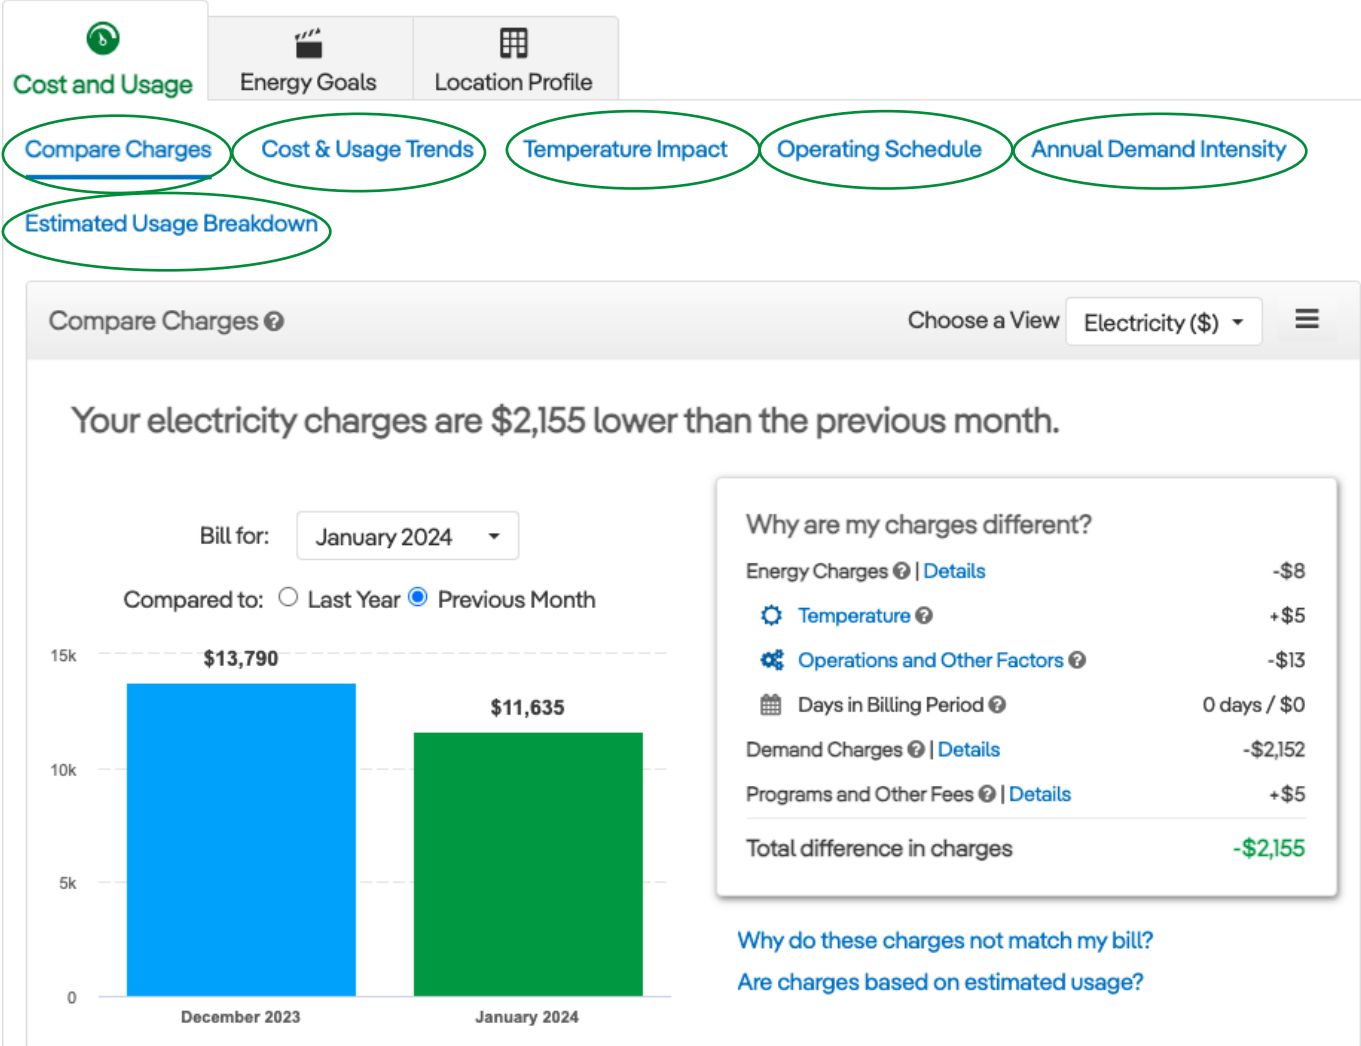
Cost and Usage Energy Goals Location Profile

Compare Charges Cost & Usage Trends Temperature Impact Operating Schedule Annual Demand Intensity

Estimated Usage Breakdown

Compare Charges

Choose a View Electricity ($)

Your electricity charges are $2,155 lower than the previous month.

Bill for: January 2024

Compared to: Last Year Previous Month

| | |
|---|---|
| 15k | |
| 10k | |
| 5k | |
| 0 | |

$13,790
$11,635
December 2023
January 2024

Why are my charges different?

| | |
|---|---|
| Energy Charges \| Details | -$8 |
| Temperature | +$5 |
| Operations and Other Factors | -$13 |
| Days in Billing Period | 0 days / $0 |
| Demand Charges \| Details | -$2,152 |
| Programs and Other Fees \| Details | +$5 |
| Total difference in charges | -$2,155 |

Why do these charges not match my bill?
Are charges based on estimated usage?